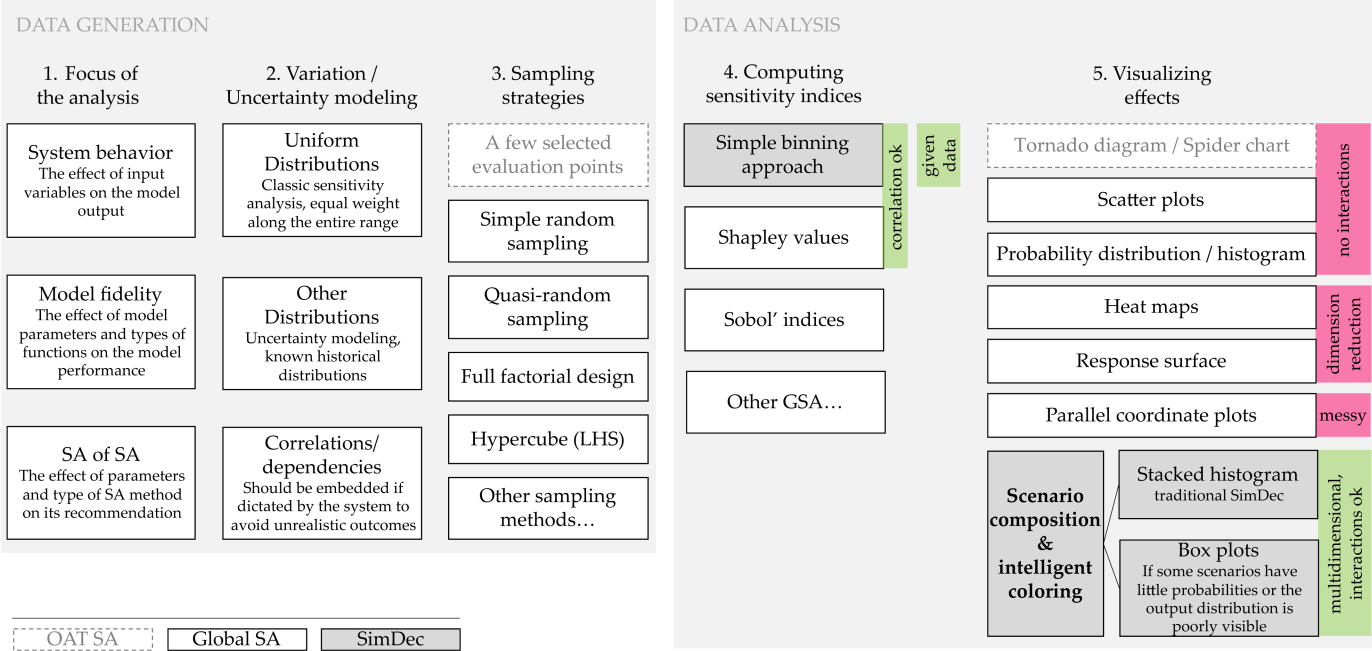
DATA GENERATION

1. Focus of the analysis

System behavior
The effect of input variables on the model output

Model fidelity
The effect of model parameters and types of functions on the model performance

SA of SA
The effect of parameters and type of SA method on its recommendation

2. Variation / Uncertainty modeling

Uniform Distributions
Classic sensitivity analysis, equal weight along the entire range

Other Distributions
Uncertainty modeling, known historical distributions

Correlations/ dependencies
Should be embedded if dictated by the system to avoid unrealistic outcomes

3. Sampling strategies

A few selected evaluation points

Simple random sampling

Quasi-random sampling

Full factorial design

Hypercube (LHS)

Other sampling methods…

DATA ANALYSIS

4. Computing sensitivity indices

Simple binning approach

Shapley values

correlation ok

given data

Sobol' indices

Other GSA…

5. Visualizing effects

Tornado diagram / Spider chart

Scatter plots

Probability distribution / histogram

no interactions

Heat maps

Response surface

dimension reduction

Parallel coordinate plots

messy

Scenario composition & intelligent coloring

Stacked histogram
traditional SimDec

Box plots
If some scenarios have little probabilities or the output distribution is poorly visible

multidimensional, interactions ok

OAT SA

Global SA

SimDec